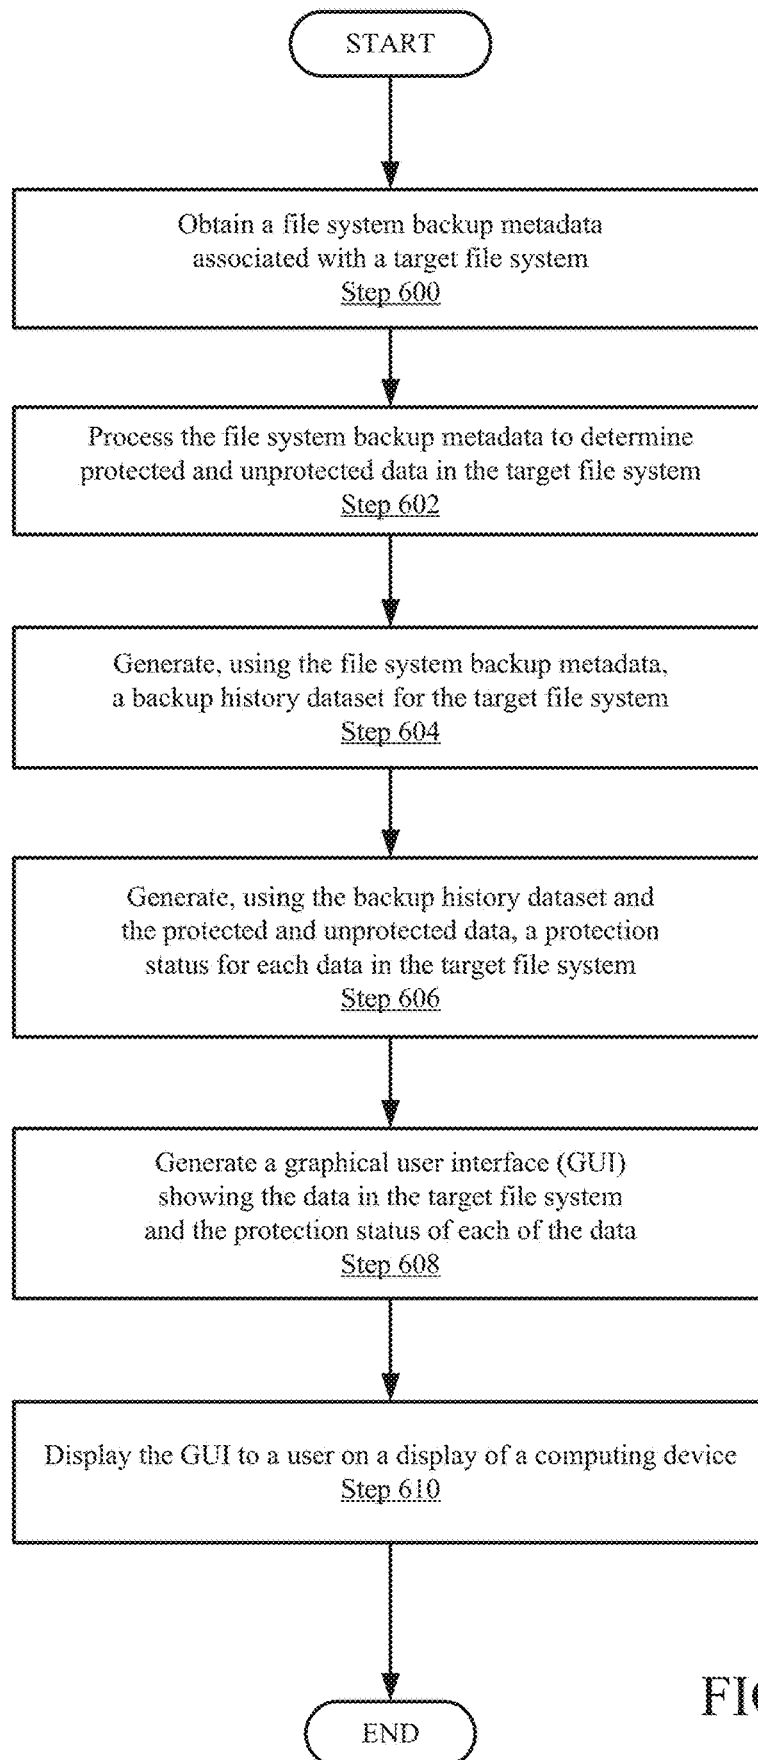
START

Obtain a file system backup metadata associated with a target file system
Step 600

Process the file system backup metadata to determine protected and unprotected data in the target file system
Step 602

Generate, using the file system backup metadata, a backup history dataset for the target file system
Step 604

Generate, using the backup history dataset and the protected and unprotected data, a protection status for each data in the target file system
Step 606

Generate a graphical user interface (GUI) showing the data in the target file system and the protection status of each of the data
Step 608

Display the GUI to a user on a display of a computing device
Step 610

FI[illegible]

END